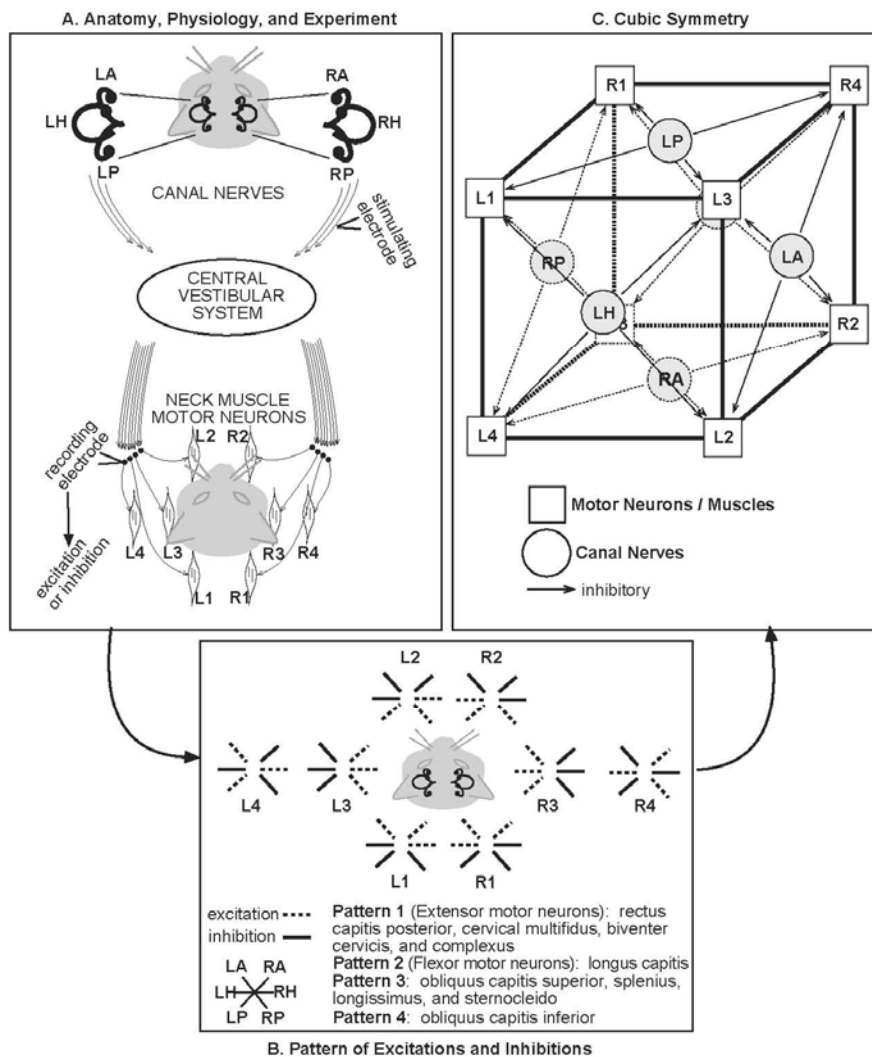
A. Anatomy, Physiology, and Experiment

LA RA
LH RH
LP RP

CANAL NERVES

stimulating electrode

CENTRAL VESTIBULAR SYSTEM

NECK MUSCLE MOTOR NEURONS

recording electrode

excitation or inhibition

L2 R2
L4 L3 R3 R4
L1 R1

C. Cubic Symmetry

R1 R4
LP
L1 L3
RP LA
LH R2
RA
L4 L2

Motor Neurons / Muscles
Canal Nerves
inhibitory

L2 R2
L4 L3 R3 R4
L1 R1

excitation
inhibition

Pattern 1 (Extensor motor neurons): rectus capitis posterior, cervical multifidus, biventer cervicis, and complexus
Pattern 2 (Flexor motor neurons): longus capitis
Pattern 3: obliquus capitis superior, splenius, longissimus, and sternocleido
Pattern 4: obliquus capitis inferior

LA RA
LH RH
LP RP

B. Pattern of Excitations and Inhibitions